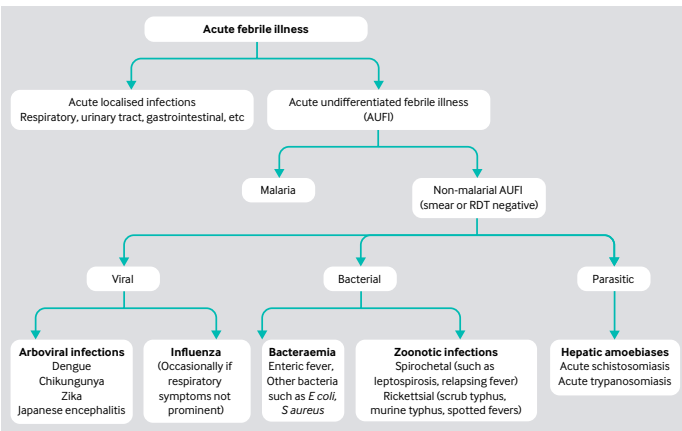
Acute febrile illness

Acute localised infections
Respiratory, urinary tract, gastrointestinal, etc

Acute undifferentiated febrile illness (AUFI)

Malaria

Non-malarial AUFI (smear or RDT negative)

Viral

Bacterial

Parasitic

Arboviral infections
Dengue
Chikungunya
Zika
Japanese encephalitis

Influenza
(Occasionally if respiratory symptoms not prominent)

Bacteraemia
Enteric fever, Other bacteria such as E coli, S aureus

Zoonotic infections
Spirochetal (such as leptospirosis, relapsing fever)
Rickettsial (scrub typhus, murine typhus, spotted fevers)

Hepatic amoebiases
Acute schistosomiasis
Acute trypanosomiasis